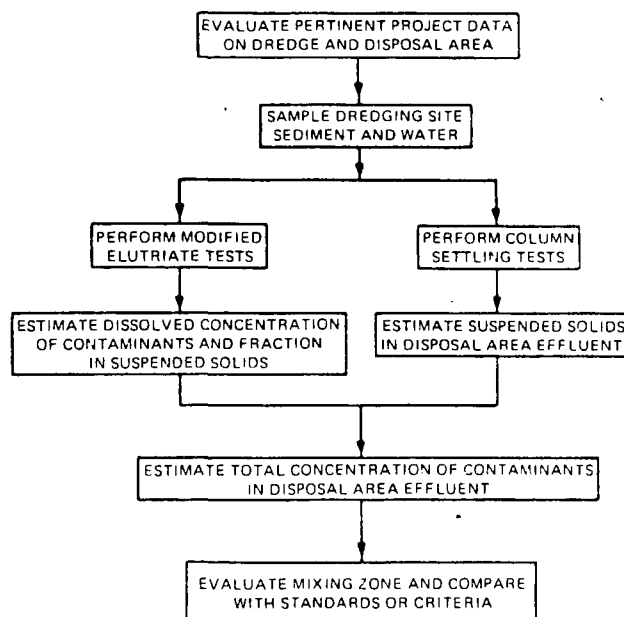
EVALUATE PERTINENT PROJECT DATA ON DREDGE AND DISPOSAL AREA

SAMPLE DREDGING SITE SEDIMENT AND WATER

PERFORM MODIFIED ELUTRIATE TESTS

PERFORM COLUMN SETTLING TESTS

ESTIMATE DISSOLVED CONCENTRATION OF CONTAMINANTS AND FRACTION IN SUSPENDED SOLIDS

ESTIMATE SUSPENDED SOLIDS IN DISPOSAL AREA EFFLUENT

ESTIMATE TOTAL CONCENTRATION OF CONTAMINANTS IN DISPOSAL AREA EFFLUENT

EVALUATE MIXING ZONE AND COMPARE WITH STANDARDS OR CRITERIA